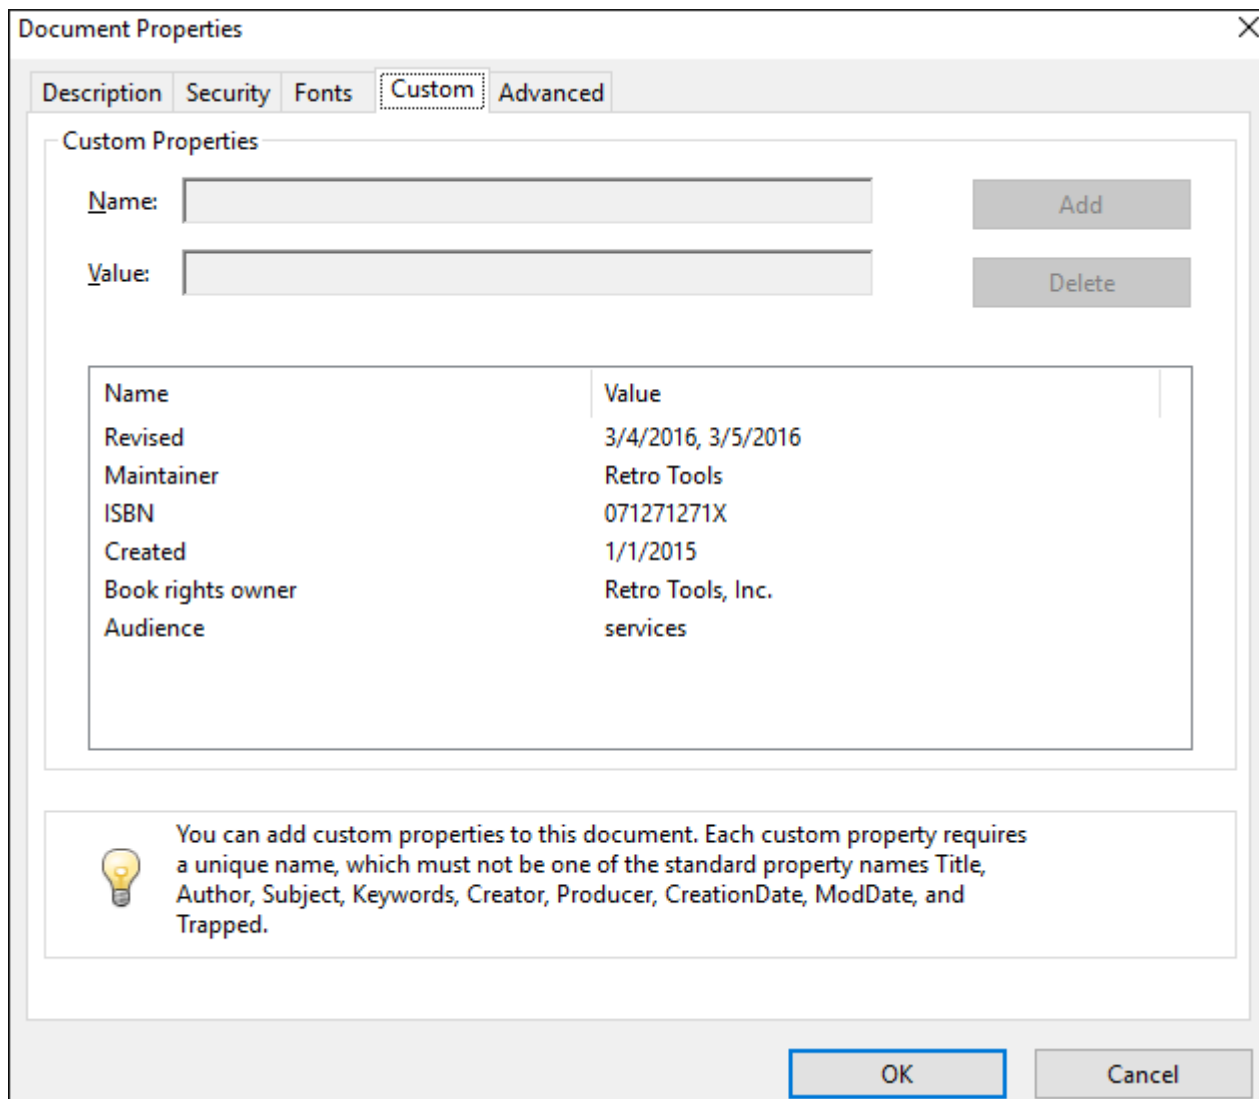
Document Properties

Description Security Fonts Custom Advanced

Custom Properties

Name:

Value:

Add

Delete

| Name | Value |
|---|---|
| Revised | 3/4/2016, 3/5/2016 |
| Maintainer | Retro Tools |
| ISBN | 071271271X |
| Created | 1/1/2015 |
| Book rights owner | Retro Tools, Inc. |
| Audience | services |

You can add custom properties to this document. Each custom property requires a unique name, which must not be one of the standard property names Title, Author, Subject, Keywords, Creator, Producer, CreationDate, ModDate, and Trapped.

OK Cancel